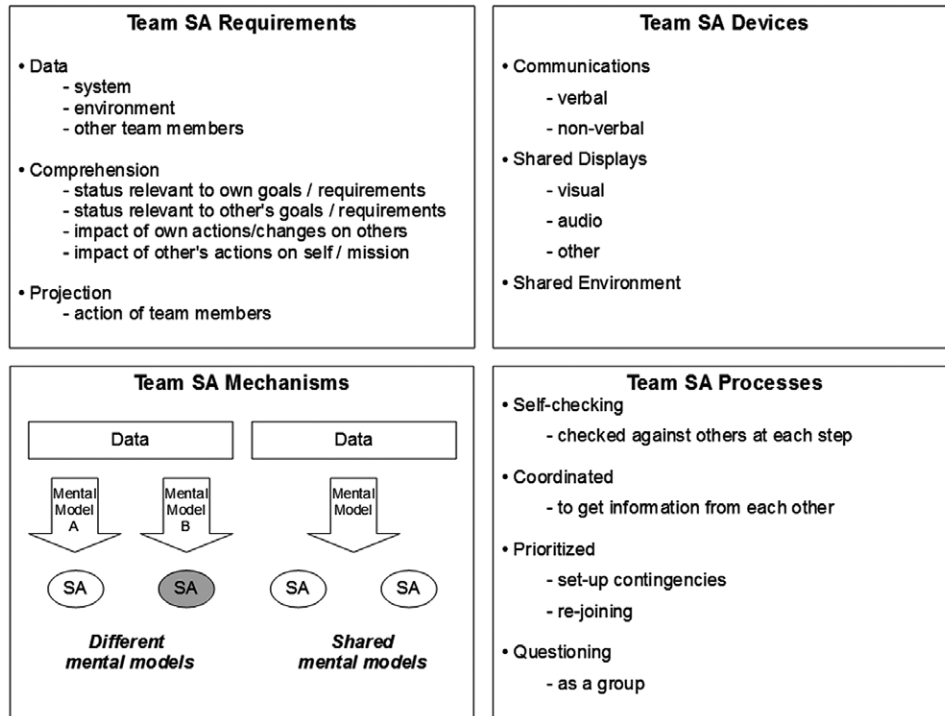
Team SA Requirements

• Data
- system
- environment
- other team members

• Comprehension
- status relevant to own goals / requirements
- status relevant to other's goals / requirements
- impact of own actions/changes on others
- impact of other's actions on self / mission

• Projection
- action of team members

Team SA Devices

• Communications
- verbal
- non-verbal

• Shared Displays
- visual
- audio
- other

• Shared Environment

Team SA Mechanisms

Data

Mental Model A

Mental Model B

SA

SA

Different mental models

Data

Mental Model

SA

SA

Shared mental models

Team SA Processes

• Self-checking
- checked against others at each step

• Coordinated
- to get information from each other

• Prioritized
- set-up contingencies
- re-joining

• Questioning
- as a group